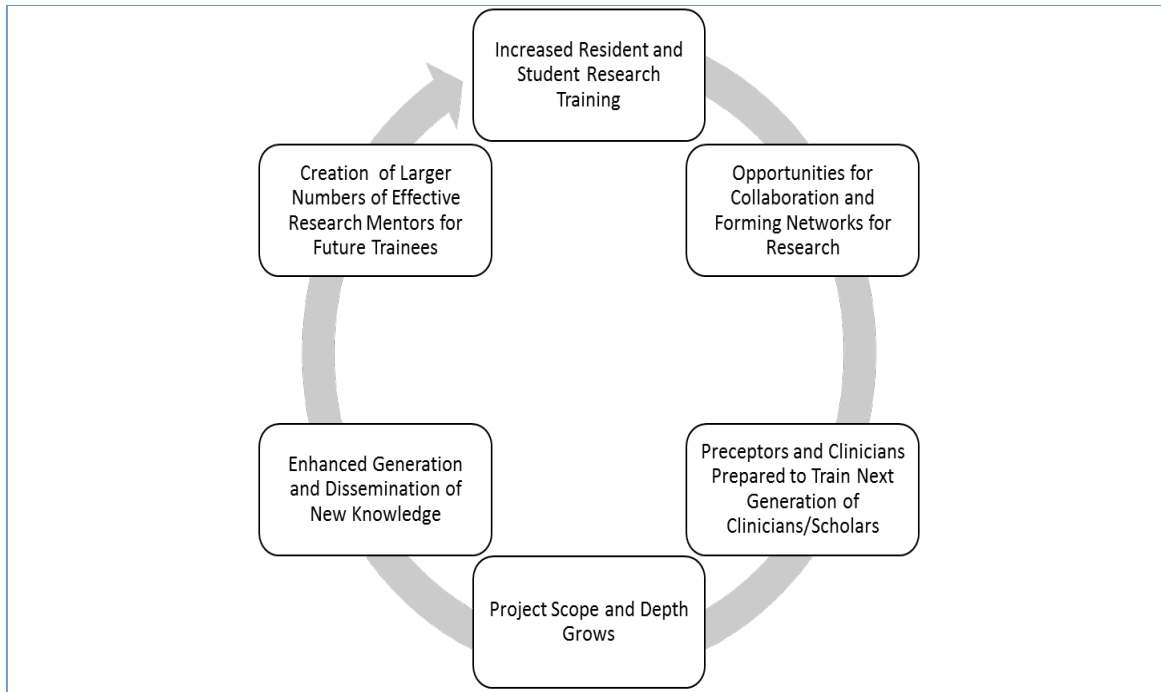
Increased Resident and Student Research Training

Opportunities for Collaboration and Forming Networks for Research

Preceptors and Clinicians Prepared to Train Next Generation of Clinicians/Scholars

Project Scope and Depth Grows

Enhanced Generation and Dissemination of New Knowledge

Creation of Larger Numbers of Effective Research Mentors for Future Trainees